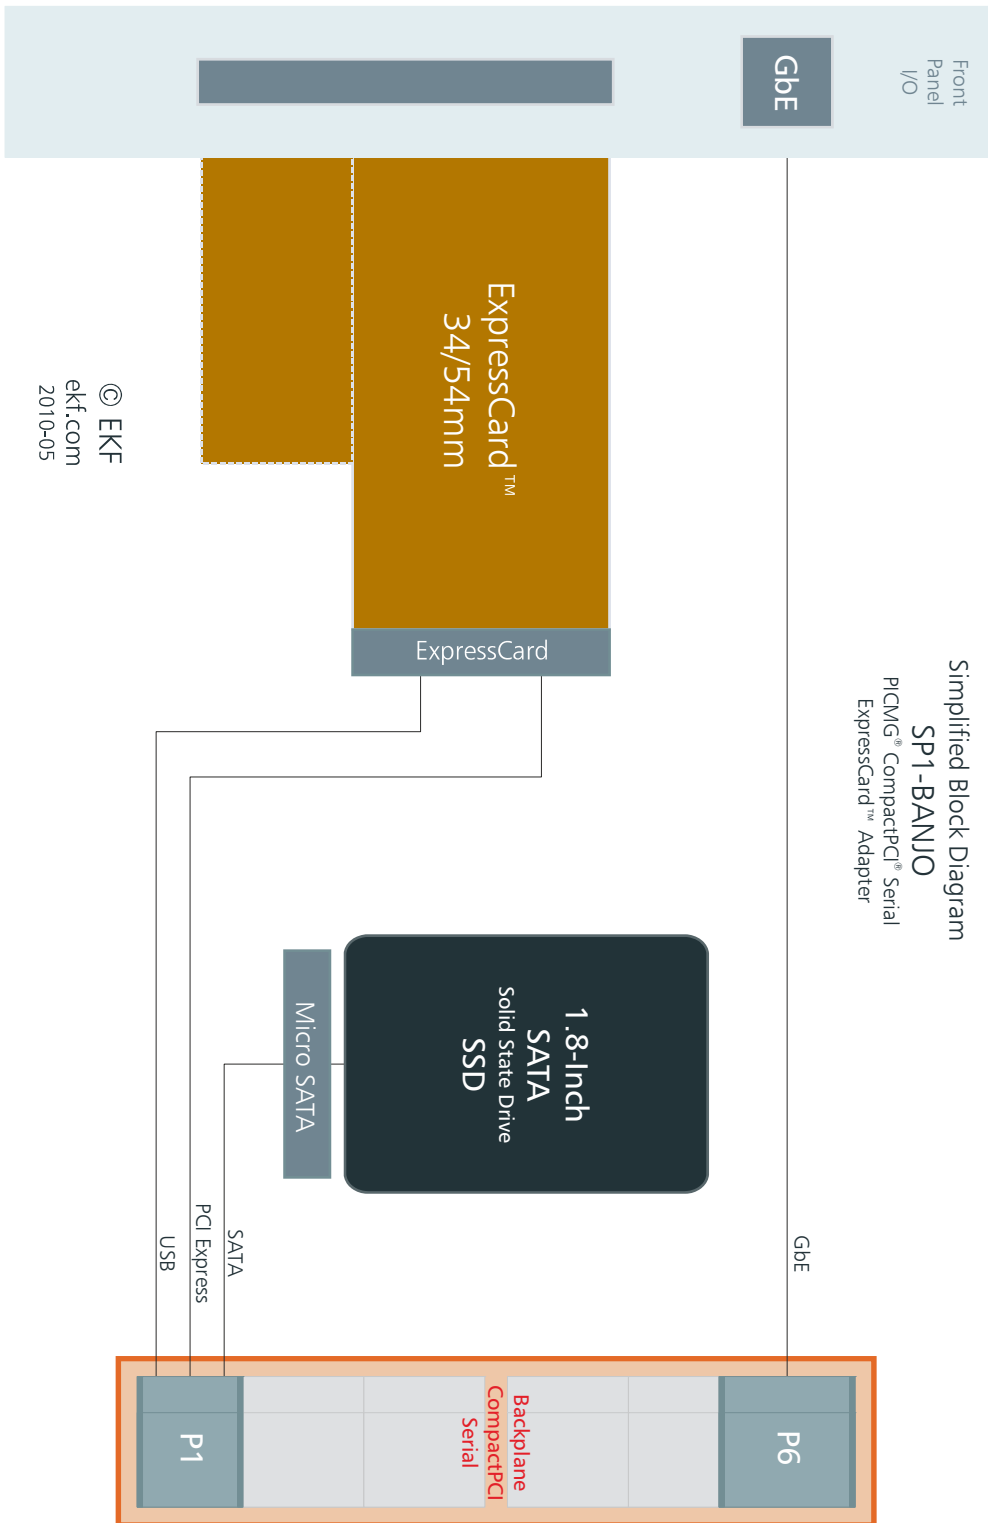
Simplified Block Diagram
SP1-BANJO
PICMG® CompactPCI® Serial
ExpressCard™ Adapter

Front Panel I/O

GbE

ExpressCard™
34/54mm

ExpressCard

1.8-Inch
SATA
Solid State Drive
SSD

Micro SATA

© EKF
ekf.com
2010-05

GbE

SATA

PCI Express

USB

P1

Backplane
CompactPCI
Serial

P6